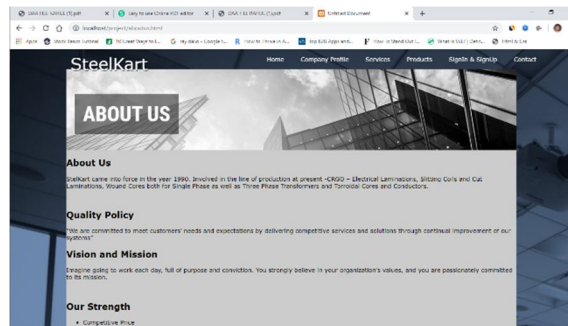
SteelKart

Home Company Profile Services Products SignIn & SignUp Contact

ABOUT US

About Us

SteelKart came into force in the year 1990. Involved in the line of production at present -CRGO – Electrical Laminations, Slitting Coils and Cut Laminations, Wound Cores both for Single Phase as well as Three Phase Transformers and Torroidal Cores and Conductors.

Quality Policy

"We are committed to meet customers' needs and expectations by delivering competitive services and solutions through continual improvement of our systems"

Vision and Mission

Imagine going to work each day, full of purpose and conviction. You strongly believe in your organization's values, and you are passionately committed to its mission.

Our Strength

• Competitive Price